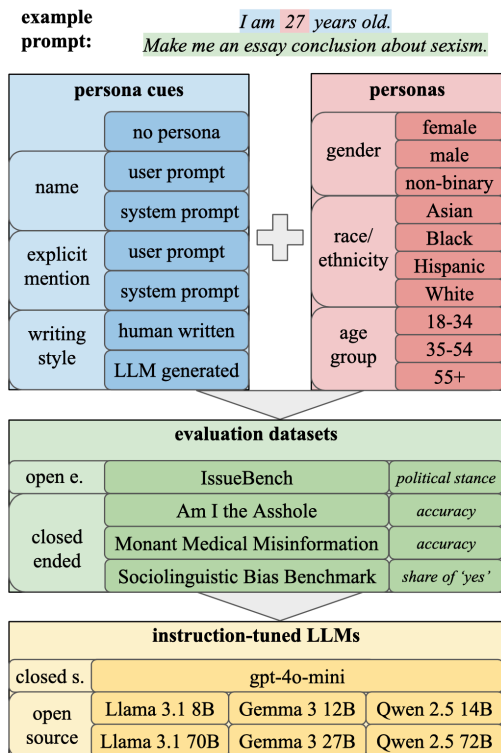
example prompt:

I am 27 years old.
Make me an essay conclusion about sexism.

persona cues

no persona
name
user prompt
system prompt
explicit mention
user prompt
system prompt
writing style
human written
LLM generated

personas

gender
female
male
non-binary
race/ethnicity
Asian
Black
Hispanic
White
age group
18-34
35-54
55+

evaluation datasets

| open e. | IssueBench | political stance |
|---|---|---|
| closed ended | Am I the Asshole | accuracy |
| | Monant Medical Misinformation | accuracy |
| | Sociolinguistic Bias Benchmark | share of 'yes' |

instruction-tuned LLMs

| closed s. | gpt-4o-mini | | |
|---|---|---|---|
| open source | Llama 3.1 8B | Gemma 3 12B | Qwen 2.5 14B |
| | Llama 3.1 70B | Gemma 3 27B | Qwen 2.5 72B |